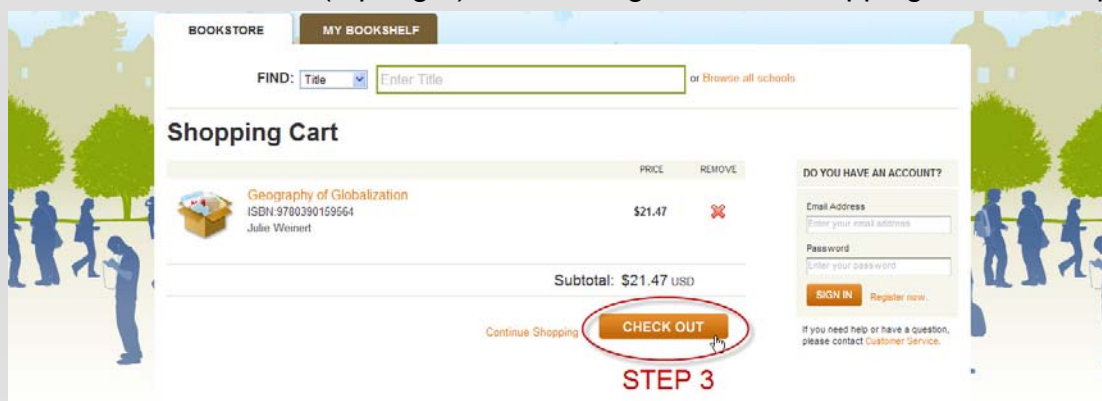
BOOKSTORE

MY BOOKSHELF

FIND: Title

Enter Title

or Browse all schools

Shopping Cart

| | PRICE | REMOVE |
|---|---|---|
| Geography of Globalization ISBN:9780390159564 Julie Weinert | $21.47 | |

Subtotal: $21.47 USD

Continue Shopping

CHECK OUT

STEP 3

DO YOU HAVE AN ACCOUNT?

Email Address

Enter your email address

Password

Enter your password

SIGN IN

Register now.

If you need help or have a question, please contact Customer Service.